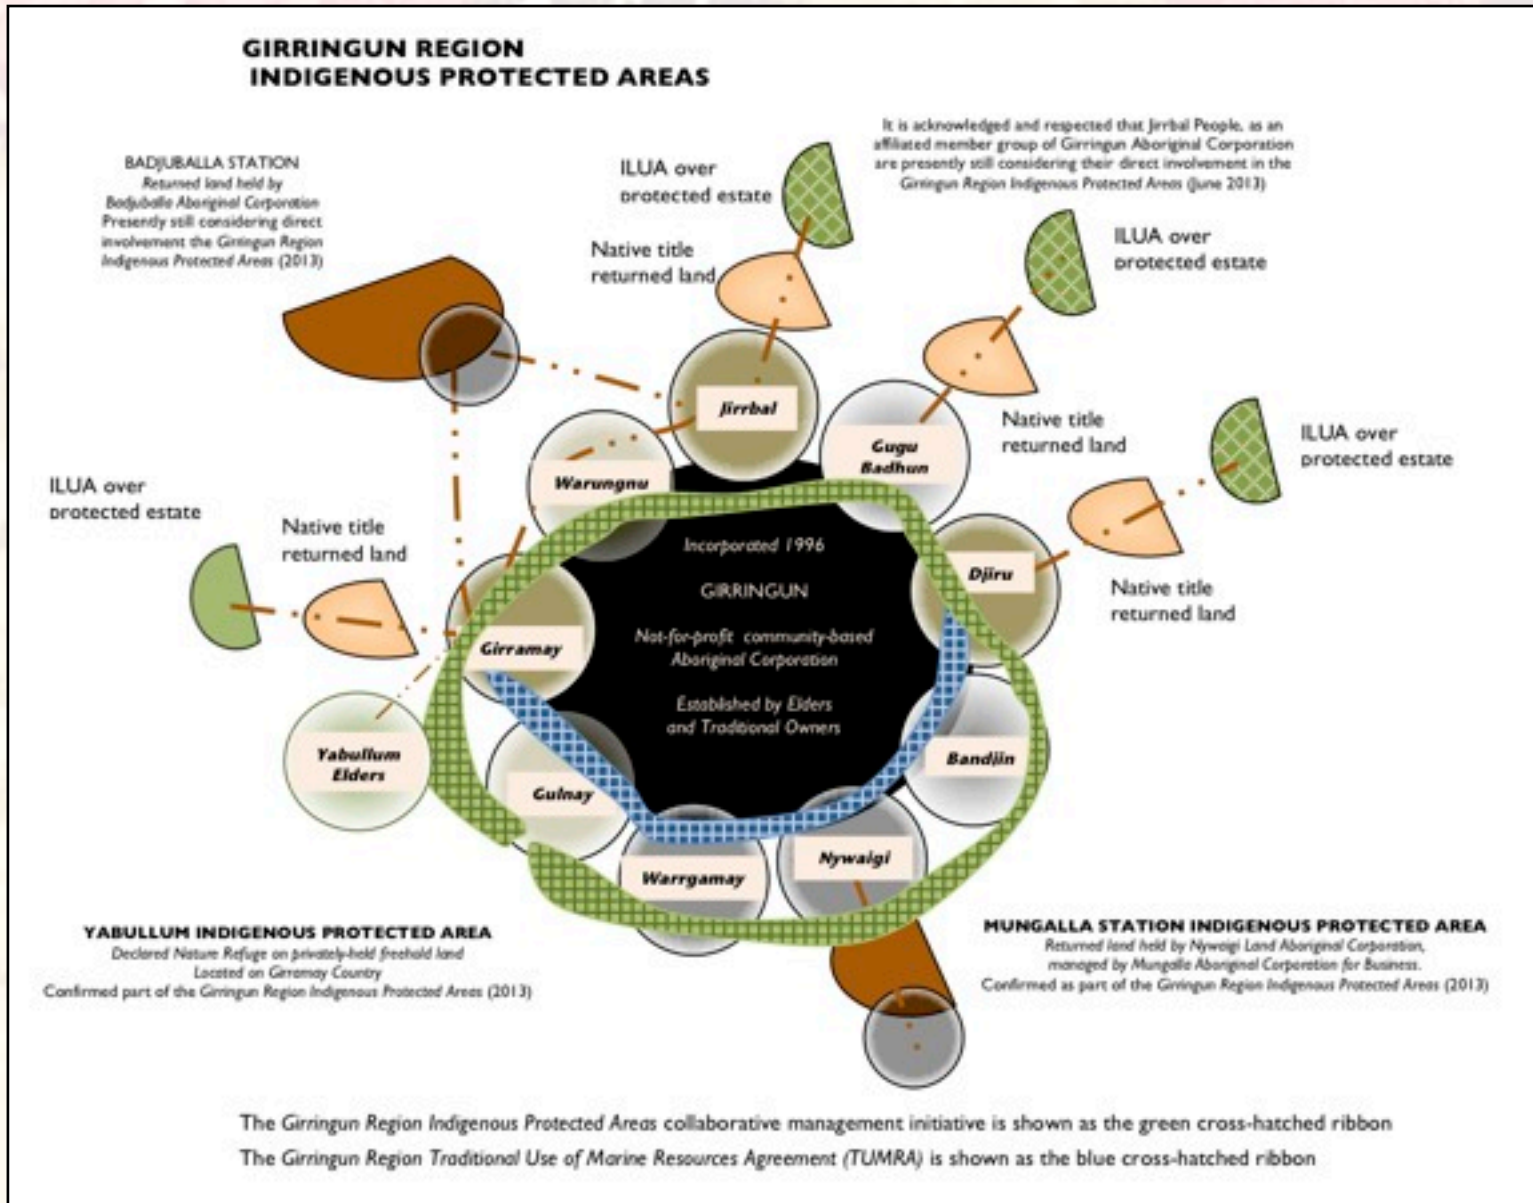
GIRRINGUN REGION
INDIGENOUS PROTECTED AREAS

BADJUBALLA STATION
Returned land held by Badjuballa Aboriginal Corporation
Presently still considering direct involvement the Girringun Region Indigenous Protected Areas (2013)

ILUA over protected estate

Native title returned land

It is acknowledged and respected that Jirrbal People, as an affiliated member group of Girringun Aboriginal Corporation are presently still considering their direct involvement in the Girringun Region Indigenous Protected Areas (June 2013)

ILUA over protected estate

Native title returned land

ILUA over protected estate

Native title returned land

ILUA over protected estate

Native title returned land

Jirrbal

Gugu Badhun

Warungnu

Djiru

Girramay

Yabullum Elders

Gulnay

Bandjin

Warrgamay

Nywaigi

Incorporated 1996

GIRRINGUN

Not-for-profit community-based Aboriginal Corporation

Established by Elders and Traditional Owners

YABULLUM INDIGENOUS PROTECTED AREA
Declared Nature Refuge on privately-held freehold land
Located on Girramay Country
Confirmed part of the Girringun Region Indigenous Protected Areas (2013)

MUNGALLA STATION INDIGENOUS PROTECTED AREA
Returned land held by Nywaigi Land Aboriginal Corporation, managed by Mungalla Aboriginal Corporation for Business.
Confirmed as part of the Girringun Region Indigenous Protected Areas (2013)

The Girringun Region Indigenous Protected Areas collaborative management initiative is shown as the green cross-hatched ribbon

The Girringun Region Traditional Use of Marine Resources Agreement (TUMRA) is shown as the blue cross-hatched ribbon